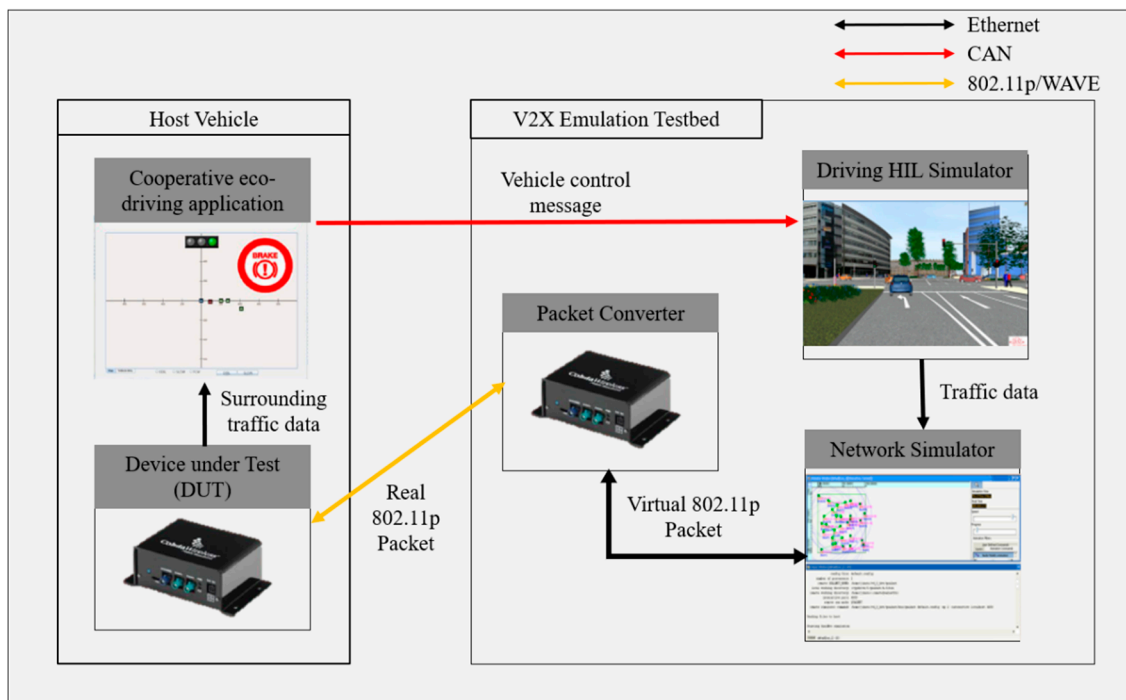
Ethernet
CAN
802.11p/WAVE

Host Vehicle

Cooperative eco-driving application

BRAKE

Surrounding traffic data

Device under Test (DUT)

V2X Emulation Testbed

Vehicle control message

Driving HIL Simulator

Packet Converter

Traffic data

Network Simulator

Real 802.11p Packet

Virtual 802.11p Packet